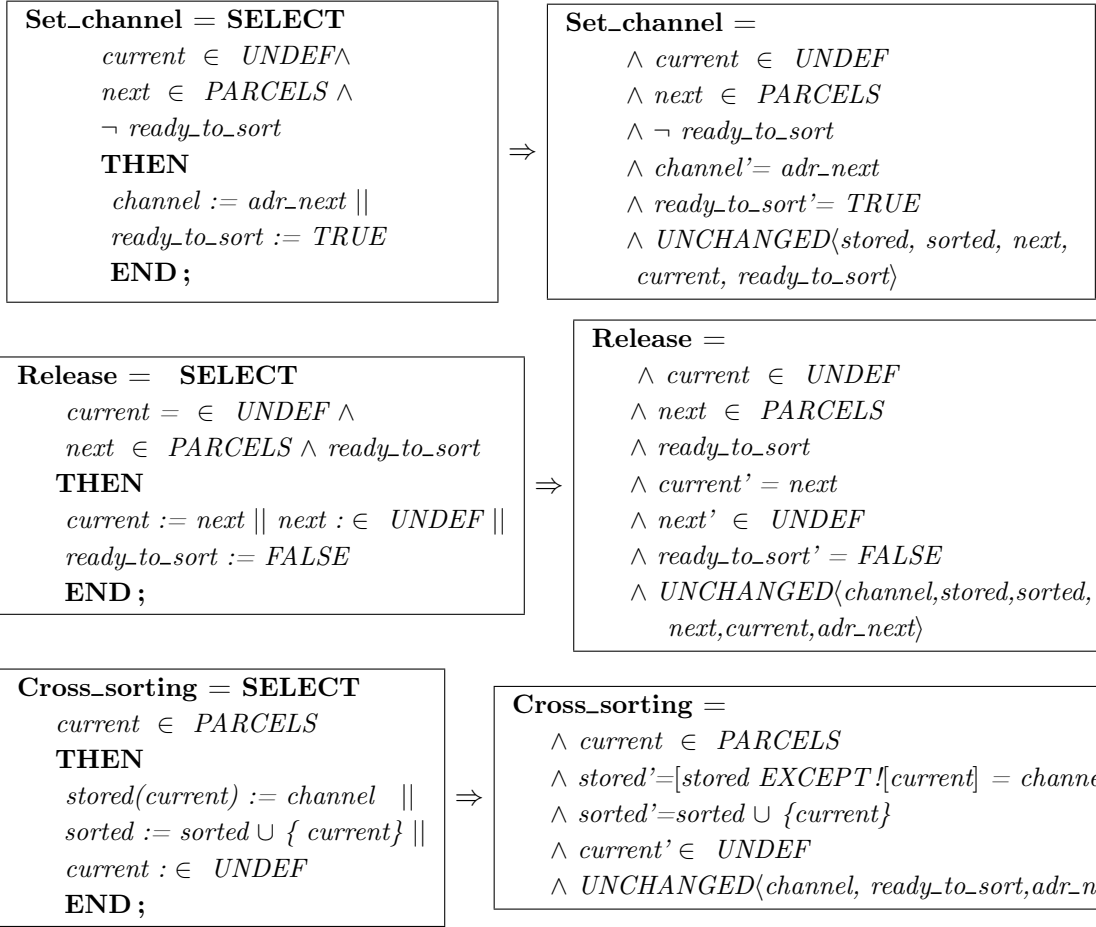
**Set_channel = SELECT**
$current \in UNDEF \wedge$
$next \in PARCELS \wedge$
$\neg$ $ready\_to\_sort$
**THEN**
$channel := adr\_next \parallel$
$ready\_to\_sort := TRUE$
**END ;**

$\Rightarrow$

**Set_channel =**
$\wedge$ $current \in UNDEF$
$\wedge$ $next \in PARCELS$
$\wedge$ $\neg$ $ready\_to\_sort$
$\wedge$ $channel' = adr\_next$
$\wedge$ $ready\_to\_sort' = TRUE$
$\wedge$ $UNCHANGED\langle stored, sorted, next, current, ready\_to\_sort\rangle$

**Release = SELECT**
$current = \in UNDEF \wedge$
$next \in PARCELS \wedge ready\_to\_sort$
**THEN**
$current := next \parallel next :\in UNDEF \parallel$
$ready\_to\_sort := FALSE$
**END ;**

$\Rightarrow$

**Release =**
$\wedge$ $current \in UNDEF$
$\wedge$ $next \in PARCELS$
$\wedge$ $ready\_to\_sort$
$\wedge$ $current' = next$
$\wedge$ $next' \in UNDEF$
$\wedge$ $ready\_to\_sort' = FALSE$
$\wedge$ $UNCHANGED\langle channel, stored, sorted, next, current, adr\_next\rangle$

**Cross_sorting = SELECT**
$current \in PARCELS$
**THEN**
$stored(current) := channel \parallel$
$sorted := sorted \cup \{ current\} \parallel$
$current :\in UNDEF$
**END ;**

$\Rightarrow$

**Cross_sorting =**
$\wedge$ $current \in PARCELS$
$\wedge$ $stored' = [stored\ EXCEPT\ ![current] = channe$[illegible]
$\wedge$ $sorted' = sorted \cup \{current\}$
$\wedge$ $current' \in UNDEF$
$\wedge$ $UNCHANGED\langle channel, ready\_to\_sort, adr\_n$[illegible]